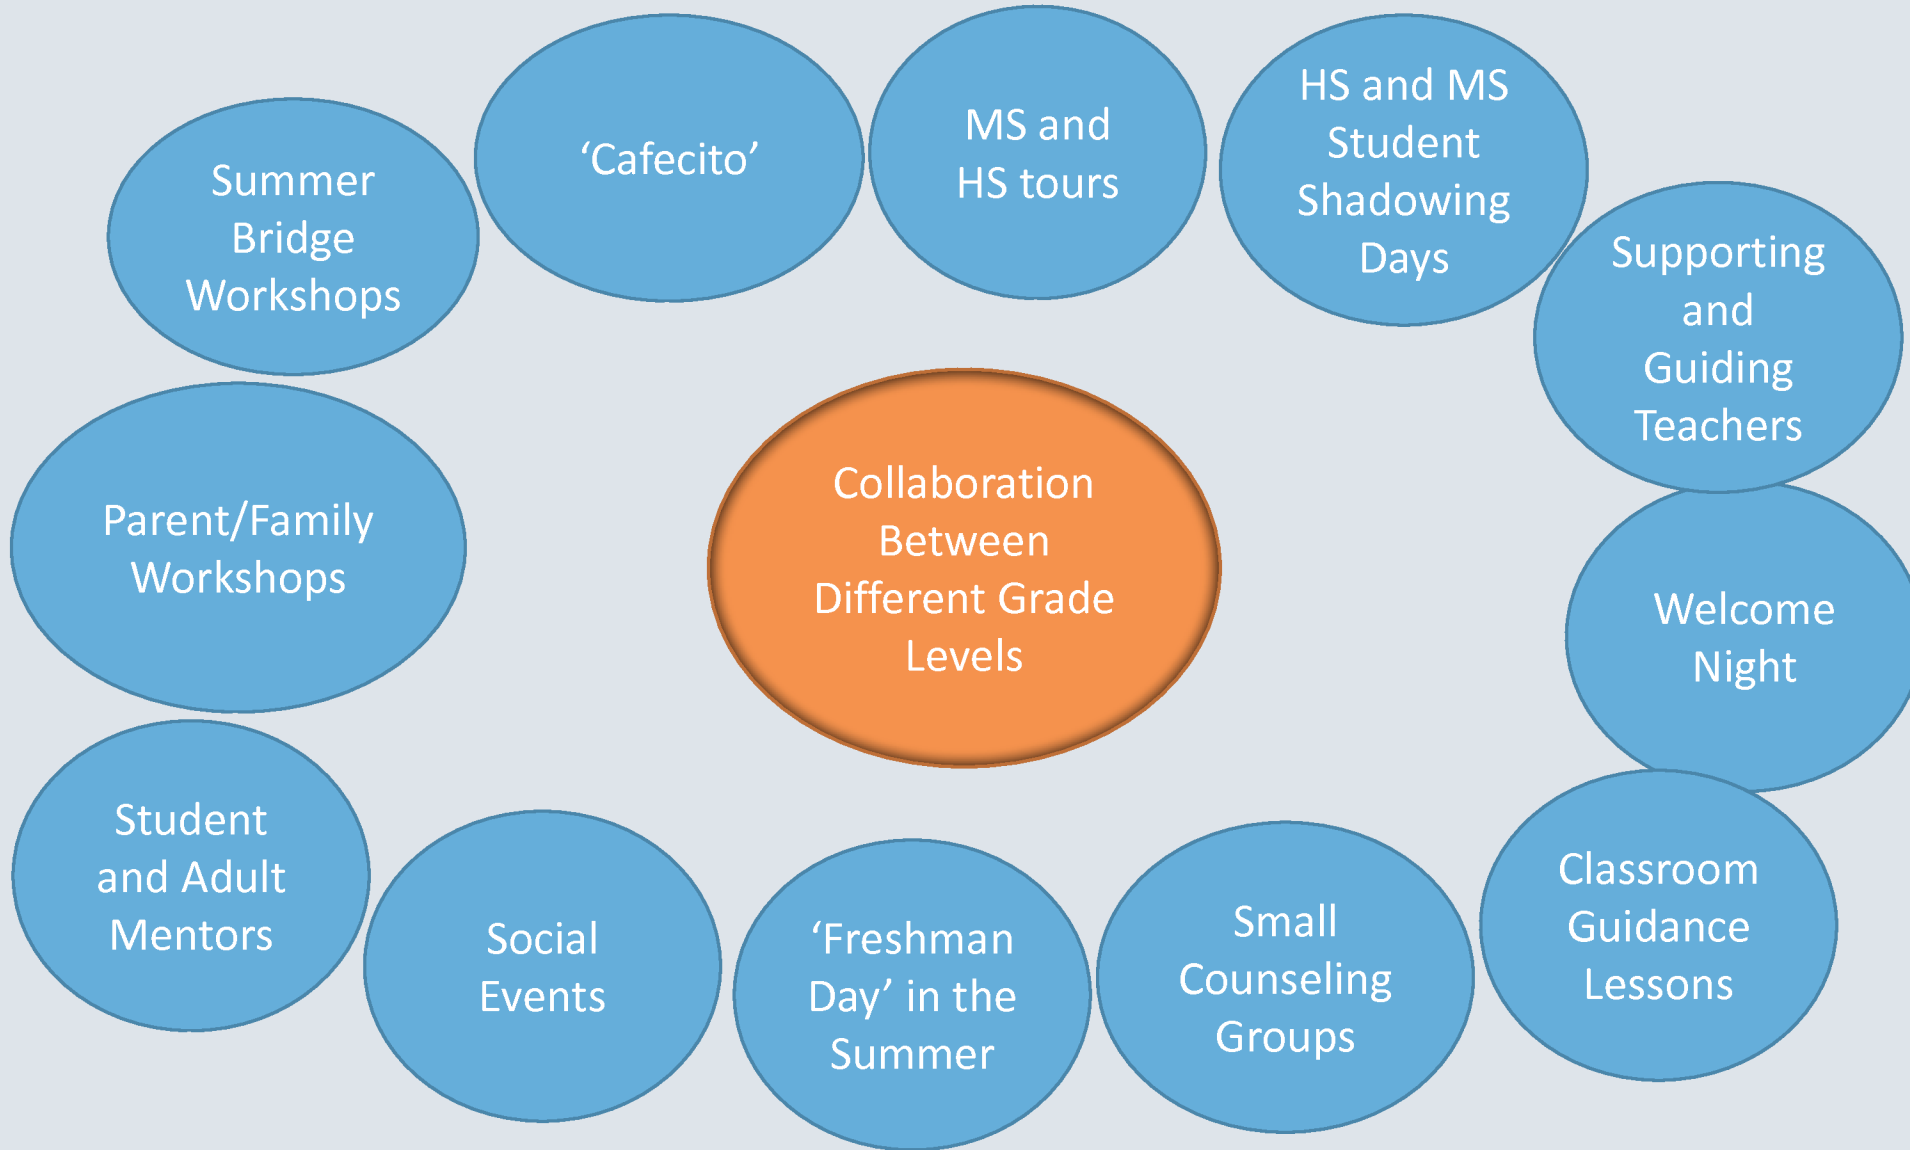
Collaboration Between Different Grade Levels

Summer Bridge Workshops

'Cafecito'

MS and HS tours

HS and MS Student Shadowing Days

Supporting and Guiding Teachers

Welcome Night

Classroom Guidance Lessons

Small Counseling Groups

'Freshman Day' in the Summer

Social Events

Student and Adult Mentors

Parent/Family Workshops